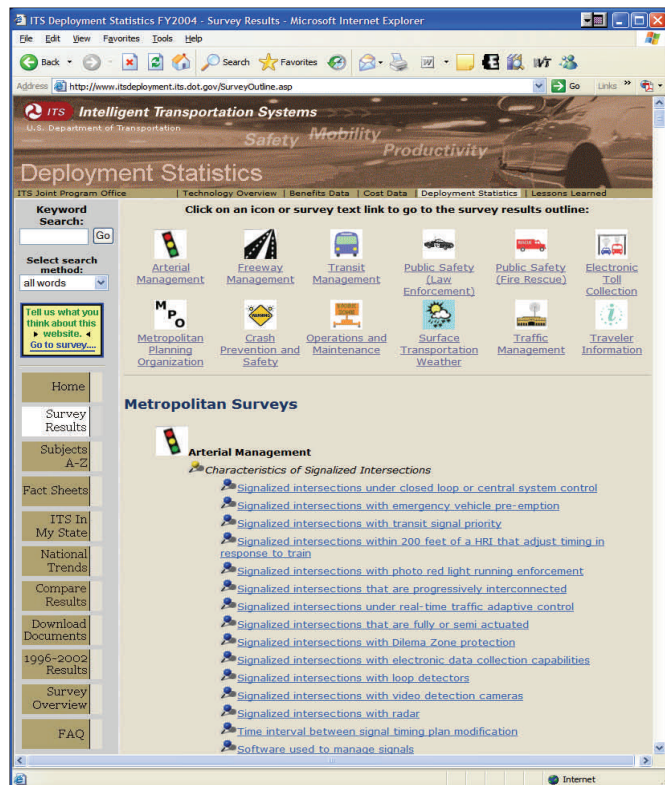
ITS Deployment Statistics FY2004 - Survey Results - Microsoft Internet Explorer

File Edit View Favorites Tools Help

Back Search Favorites Go Links

Address http://www.itsdeployment.its.dot.gov/SurveyOutline.asp

ITS Intelligent Transportation Systems
U.S. Department of Transportation

Safety Mobility Productivity

Deployment Statistics

ITS Joint Program Office | Technology Overview | Benefits Data | Cost Data | Deployment Statistics | Lessons Learned

Keyword Search: Go

Select search method: all words

Tell us what you think about this ▸ website. ◂ Go to survey....

Home
Survey Results
Subjects A-Z
Fact Sheets
ITS In My State
National Trends
Compare Results
Download Documents
1996-2002 Results
Survey Overview
FAQ

Click on an icon or survey text link to go to the survey results outline:

Arterial Management
Freeway Management
Transit Management
Public Safety (Law Enforcement)
Public Safety (Fire Rescue)
Electronic Toll Collection
Metropolitan Planning Organization
Crash Prevention and Safety
Operations and Maintenance
Surface Transportation Weather
Traffic Management
Traveler Information

Metropolitan Surveys

Arterial Management

Characteristics of Signalized Intersections

Signalized intersections under closed loop or central system control
Signalized intersections with emergency vehicle pre-emption
Signalized intersections with transit signal priority
Signalized intersections within 200 feet of a HRI that adjust timing in response to train
Signalized intersections with photo red light running enforcement
Signalized intersections that are progressively interconnected
Signalized intersections under real-time traffic adaptive control
Signalized intersections that are fully or semi actuated
Signalized intersections with Dilema Zone protection
Signalized intersections with electronic data collection capabilities
Signalized intersections with loop detectors
Signalized intersections with video detection cameras
Signalized intersections with radar
Time interval between signal timing plan modification
Software used to manage signals

Internet